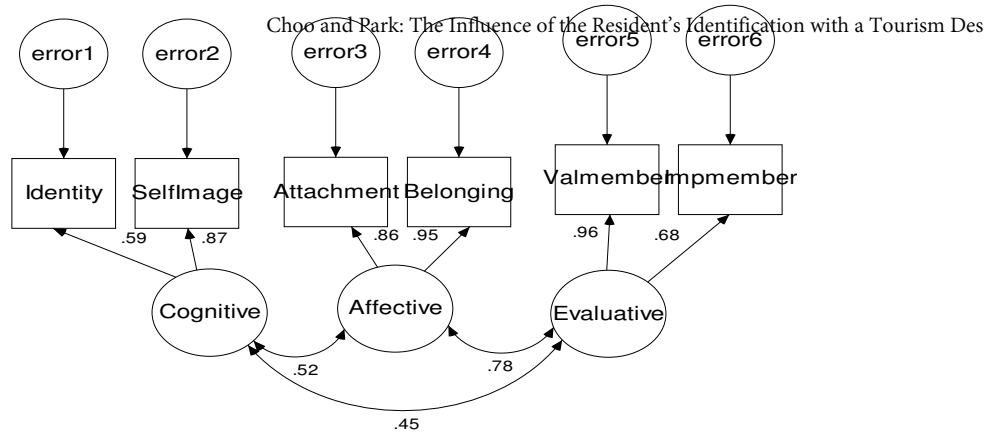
Choo and Park: The Influence of the Resident's Identification with a Tourism Des

error1

error2

error3

error4

error5

error6

Identity

SelfImage

Attachment

Belonging

Valmember

Impmember

.59

.87

.86

.95

.96

.68

Cognitive

Affective

Evaluative

.52

.78

.45